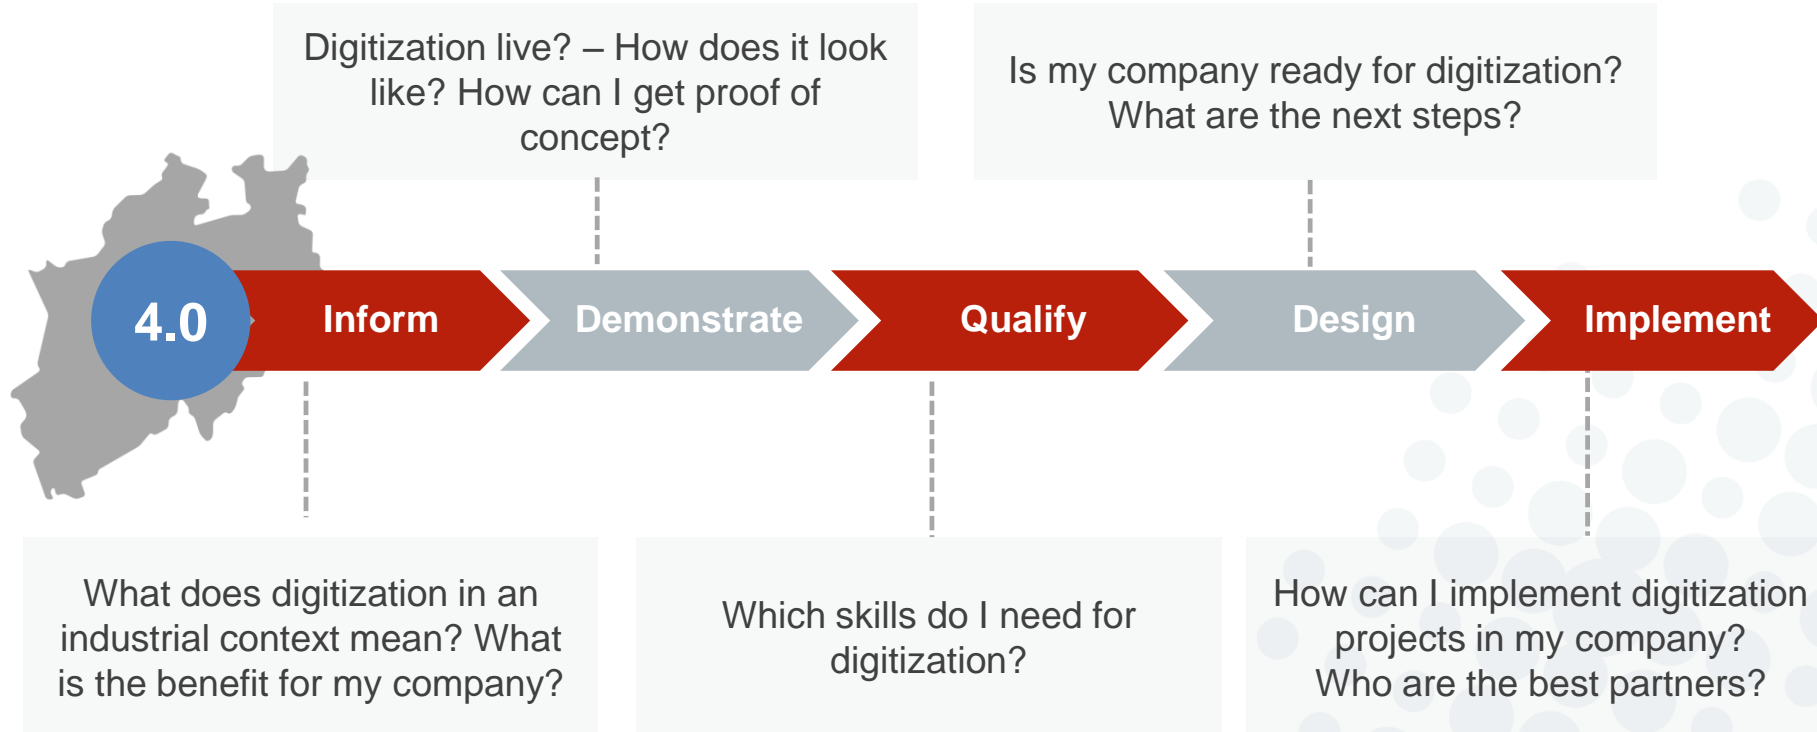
Digitization live? – How does it look like? How can I get proof of concept?

Is my company ready for digitization? What are the next steps?

4.0

Inform

Demonstrate

Qualify

Design

Implement

What does digitization in an industrial context mean? What is the benefit for my company?

Which skills do I need for digitization?

How can I implement digitization projects in my company? Who are the best partners?